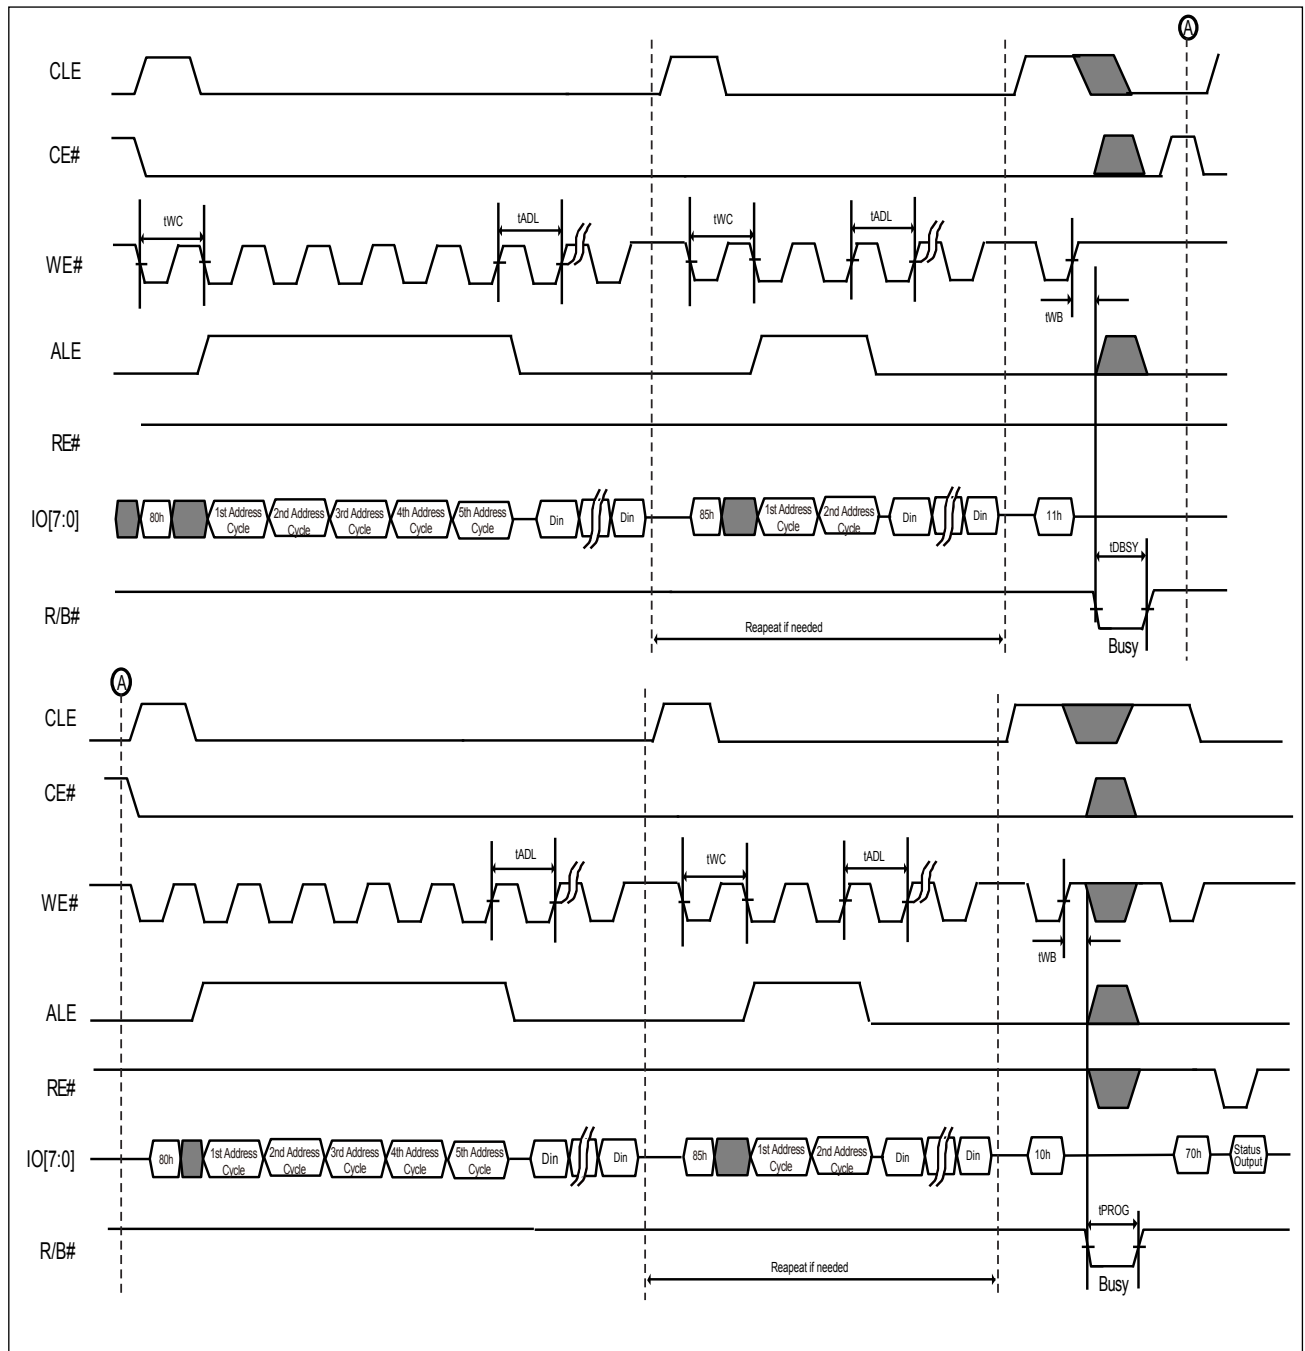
A

CLE

CE#

tWC

tADL

tWC

tADL

WE#

tWB

ALE

RE#

IO[7:0]

80h

1st Address Cycle

2nd Address Cycle

3rd Address Cycle

4th Address Cycle

5th Address Cycle

Din

Din

85h

1st Address Cycle

2nd Address Cycle

Din

Din

11h

tDBSY

R/B#

Reapeat if needed

Busy

A

CLE

CE#

tADL

tWC

tADL

WE#

tWB

ALE

RE#

IO[7:0]

80h

1st Address Cycle

2nd Address Cycle

3rd Address Cycle

4th Address Cycle

5th Address Cycle

Din

Din

85h

1st Address Cycle

2nd Address Cycle

Din

Din

10h

70h

Status Output

tPROG

R/B#

Reapeat if needed

Busy